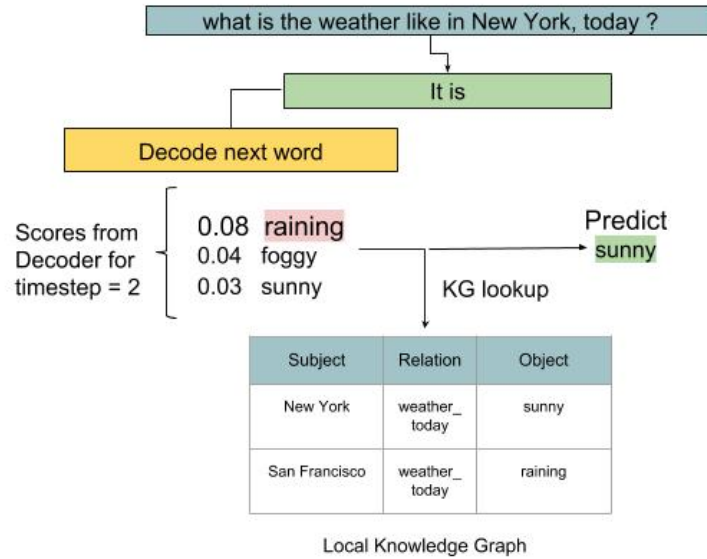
what is the weather like in New York, today ?

It is

Decode next word

Scores from Decoder for timestep = 2

0.08 raining
0.04 foggy
0.03 sunny

Predict
sunny

KG lookup

| Subject | Relation | Object |
|---|---|---|
| New York | weather_ today | sunny |
| San Francisco | weather_ today | raining |

Local Knowledge Graph